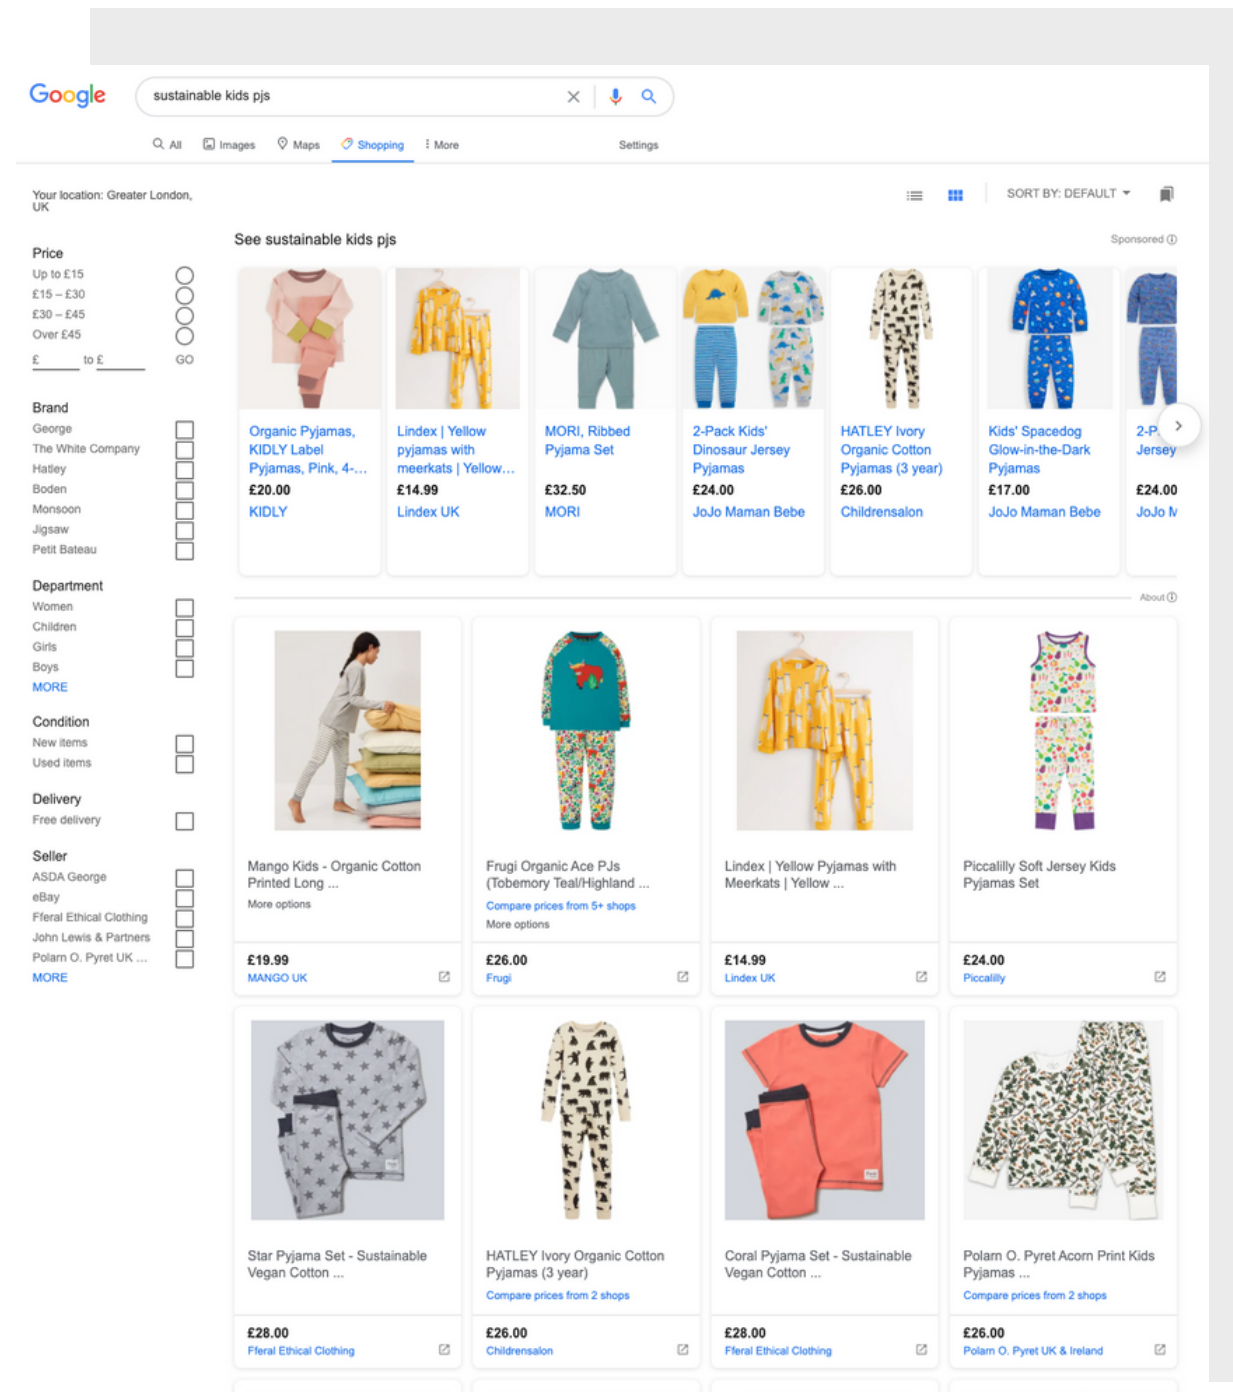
Google

sustainable kids pjs

All Images Maps Shopping More Settings

Your location: Greater London, UK

SORT BY: DEFAULT

See sustainable kids pjs

Sponsored

Organic Pyjamas, KIDLY Label Pyjamas, Pink, 4-...
£20.00
KIDLY

Lindex | Yellow pyjamas with meerkats | Yellow...
£14.99
Lindex UK

MORI, Ribbed Pyjama Set
£32.50
MORI

2-Pack Kids' Dinosaur Jersey Pyjamas
£24.00
JoJo Maman Bebe

HATLEY Ivory Organic Cotton Pyjamas (3 year)
£26.00
Childrensalon

Kids' Spacedog Glow-in-the-Dark Pyjamas
£17.00
JoJo Maman Bebe

2-P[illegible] Jersey
£24.00
JoJo M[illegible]

Price
Up to £15
£15 – £30
£30 – £45
Over £45
£ to £ GO

Brand
George
The White Company
Hatley
Boden
Monsoon
Jigsaw
Petit Bateau

Department
Women
Children
Girls
Boys
MORE

Condition
New items
Used items

Delivery
Free delivery

Seller
ASDA George
eBay
Feral Ethical Clothing
John Lewis & Partners
Polarn O. Pyret UK ...
MORE

About

Mango Kids - Organic Cotton Printed Long ...
More options
£19.99
MANGO UK

Frugi Organic Ace PJs (Tobemory Teal/Highland ...
Compare prices from 5+ shops
More options
£26.00
Frugi

Lindex | Yellow Pyjamas with Meerkats | Yellow ...
£14.99
Lindex UK

Piccalilly Soft Jersey Kids Pyjamas Set
£24.00
Piccalilly

Star Pyjama Set - Sustainable Vegan Cotton ...
£28.00
Feral Ethical Clothing

HATLEY Ivory Organic Cotton Pyjamas (3 year)
Compare prices from 2 shops
£26.00
Childrensalon

Coral Pyjama Set - Sustainable Vegan Cotton ...
£28.00
Feral Ethical Clothing

Polarn O. Pyret Acorn Print Kids Pyjamas ...
Compare prices from 2 shops
£26.00
Polarn O. Pyret UK & Ireland